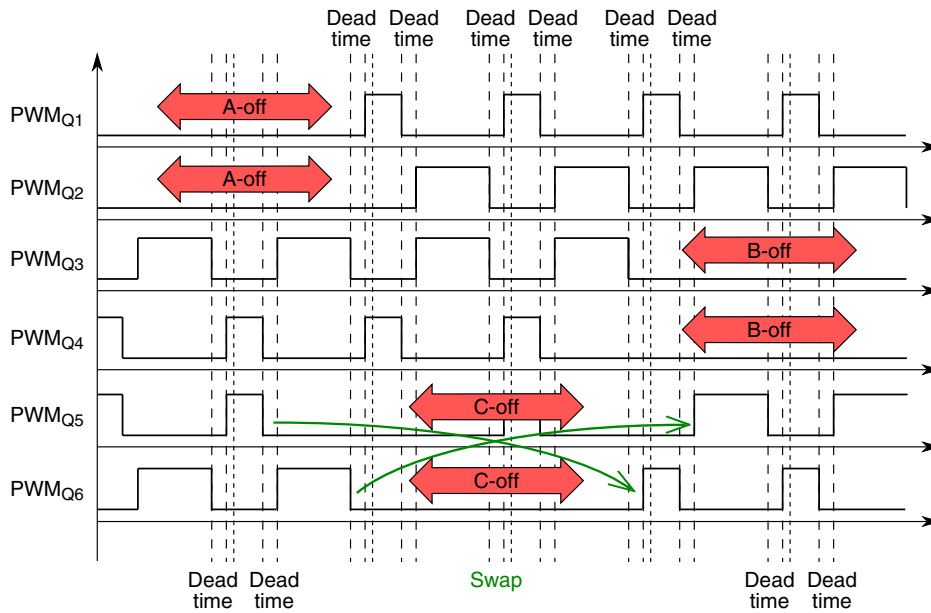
Dead time Dead time Dead time Dead time Dead time Dead time

$PWM_{Q1}$ A-off

$PWM_{Q2}$ A-off

$PWM_{Q3}$ B-off

$PWM_{Q4}$ B-off

$PWM_{Q5}$ C-off

$PWM_{Q6}$ C-off

Dead time Dead time Swap Dead time Dead time